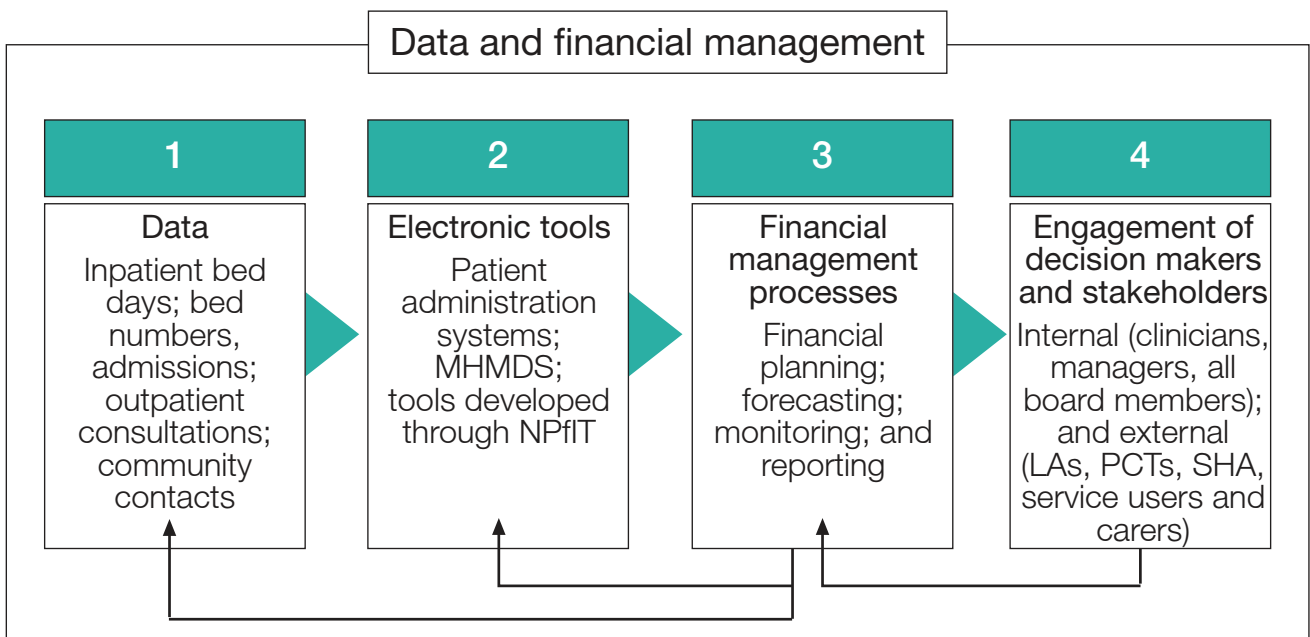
Data and financial management

1

Data

Inpatient bed days; bed numbers, admissions; outpatient consultations; community contacts

2

Electronic tools

Patient administration systems; MHMDS; tools developed through NPfIT

3

Financial management processes

Financial planning; forecasting; monitoring; and reporting

4

Engagement of decision makers and stakeholders

Internal (clinicians, managers, all board members); and external (LAs, PCTs, SHA, service users and carers)